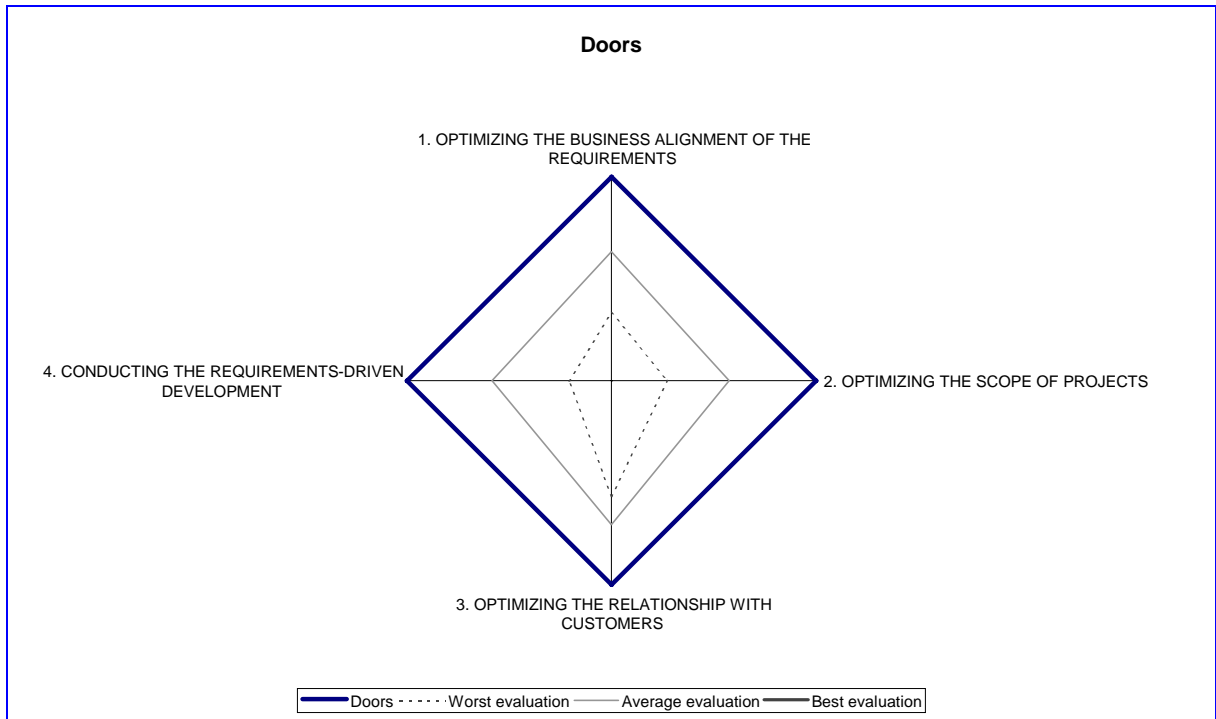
Doors

1. OPTIMIZING THE BUSINESS ALIGNMENT OF THE REQUIREMENTS

4. CONDUCTING THE REQUIREMENTS-DRIVEN DEVELOPMENT

2. OPTIMIZING THE SCOPE OF PROJECTS

3. OPTIMIZING THE RELATIONSHIP WITH CUSTOMERS

Doors Worst evaluation Average evaluation Best evaluation